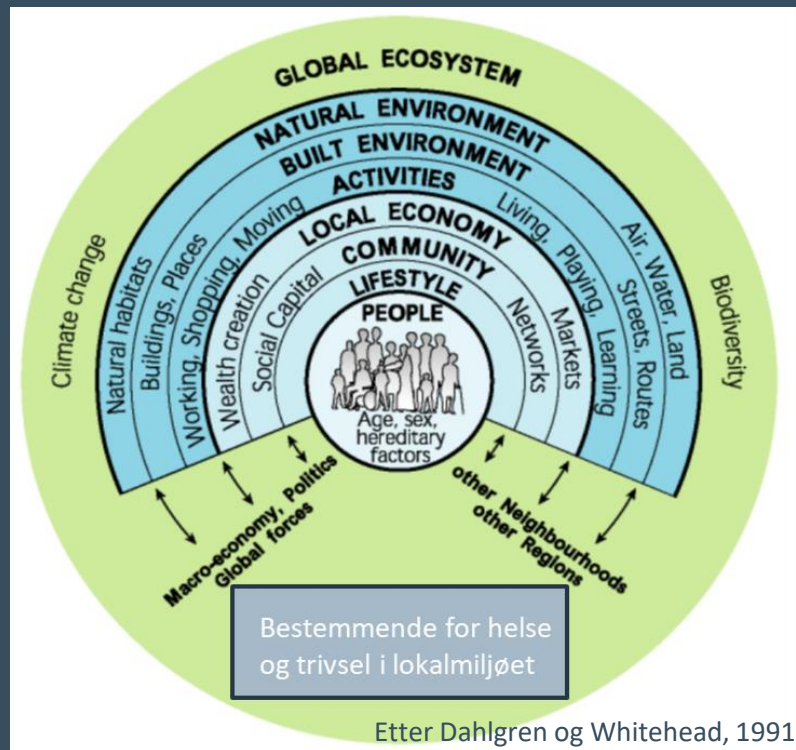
GLOBAL ECOSYSTEM

NATURAL ENVIRONMENT

BUILT ENVIRONMENT

ACTIVITIES

LOCAL ECONOMY

COMMUNITY

LIFESTYLE

PEOPLE

Age, sex, hereditary factors

Climate change

Natural habitats

Buildings, Places

Working, Shopping, Moving

Wealth creation

Social Capital

Networks

Markets

Living, Playing, Learning

Streets, Routes

Air, Water, Land

Biodiversity

Macro-economy, Politics Global forces

other Neighbourhoods other Regions

Bestemmende for helse og trivsel i lokalmiljøet

Etter Dahlgren og Whitehead, 1991